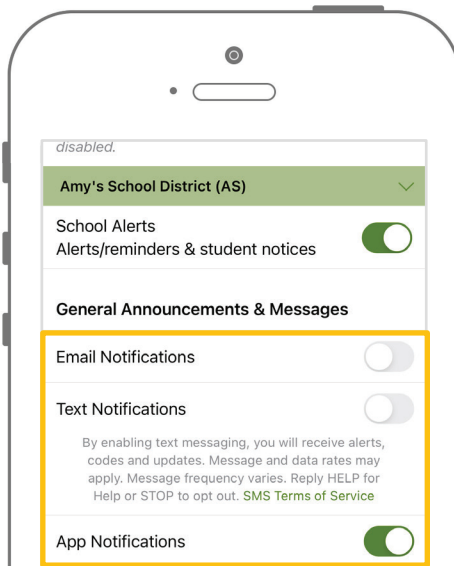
disabled.

Amy's School District (AS)

School Alerts
Alerts/reminders & student notices

General Announcements & Messages

Email Notifications

Text Notifications

By enabling text messaging, you will receive alerts, codes and updates. Message and data rates may apply. Message frequency varies. Reply HELP for Help or STOP to opt out. SMS Terms of Service

App Notifications